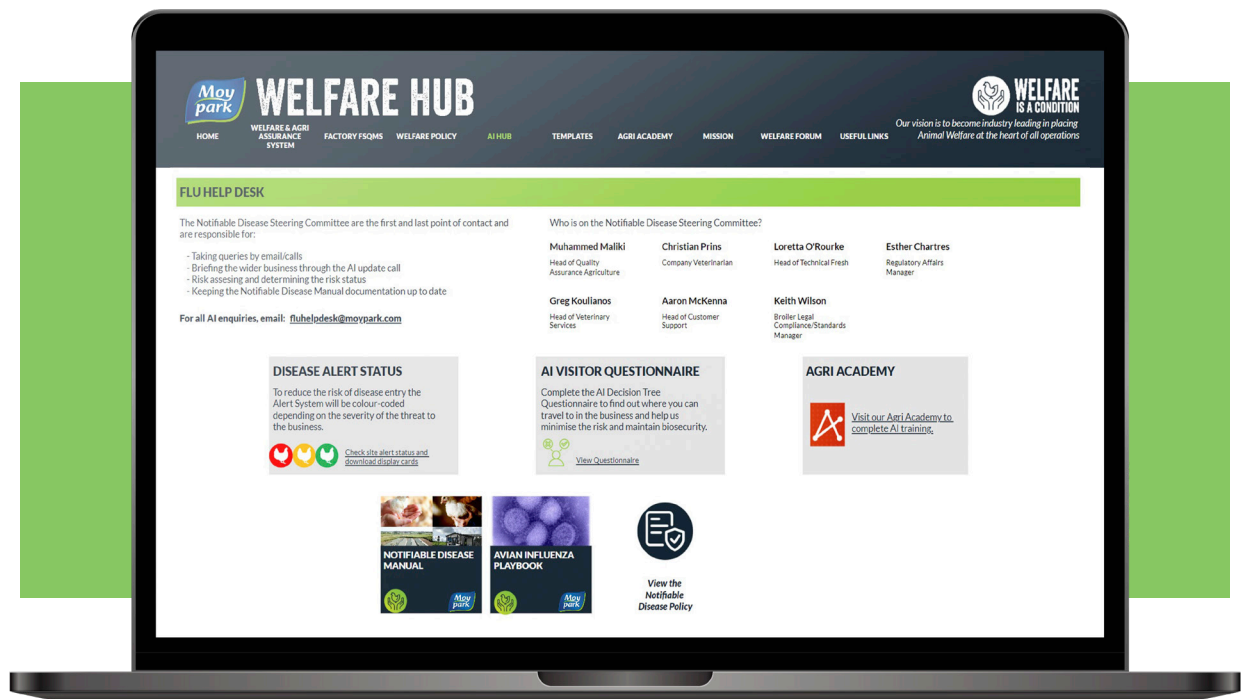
Moy park WELFARE HUB

WELFARE IS A CONDITION

Our vision is to become industry leading in placing Animal Welfare at the heart of all operations

HOME WELFARE & AGRI ASSURANCE SYSTEM FACTORY FSQMS WELFARE POLICY AI HUB TEMPLATES AGRI ACADEMY MISSION WELFARE FORUM USEFUL LINKS

FLU HELP DESK

The Notifiable Disease Steering Committee are the first and last point of contact and are responsible for:

- Taking queries by email/calls
- Briefing the wider business through the AI update call
- Risk assesing and determining the risk status
- Keeping the Notifiable Disease Manual documentation up to date

For all AI enquiries, email: fluhelpdesk@moypark.com

Who is on the Notifiable Disease Steering Committee?

Muhammed Maliki
Head of Quality Assurance Agriculture

Christian Prins
Company Veterinarian

Loretta O'Rourke
Head of Technical Fresh

Esther Chartres
Regulatory Affairs Manager

Greg Koulianos
Head of Veterinary Services

Aaron McKenna
Head of Customer Support

Keith Wilson
Broiler Legal Compliance/Standards Manager

DISEASE ALERT STATUS

To reduce the risk of disease entry the Alert System will be colour-coded depending on the severity of the threat to the business.

Check site alert status and download display cards

AI VISITOR QUESTIONNAIRE

Complete the AI Decision Tree Questionnaire to find out where you can travel to in the business and help us minimise the risk and maintain biosecurity.

View Questionnaire

AGRI ACADEMY

Visit our Agri Academy to complete AI training.

NOTIFIABLE DISEASE MANUAL

Moy park

AVIAN INFLUENZA PLAYBOOK

Moy park

View the Notifiable Disease Policy